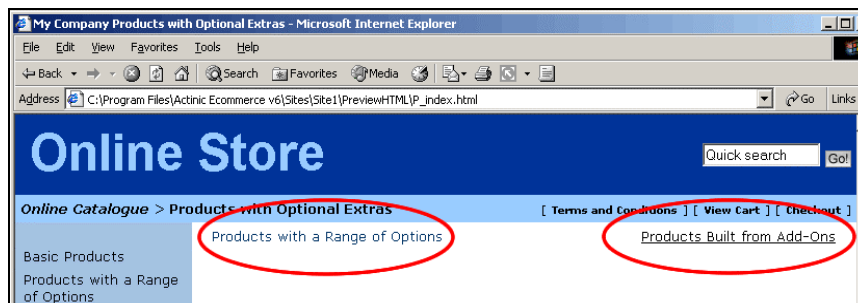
My Company Products with Optional Extras - Microsoft Internet Explorer

File Edit View Favorites Tools Help

Back Search Favorites Media

Address C:\Program Files\Actinic Ecommerce v6\Sites\Site1\PreviewHTML\P_index.html Go Links

Online Store

Quick search Go!

Online Catalogue > Products with Optional Extras

[ Terms and Conditions ] [ View Cart ] [ Checkout ]

Products with a Range of Options

Products Built from Add-Ons

Basic Products

Products with a Range of Options